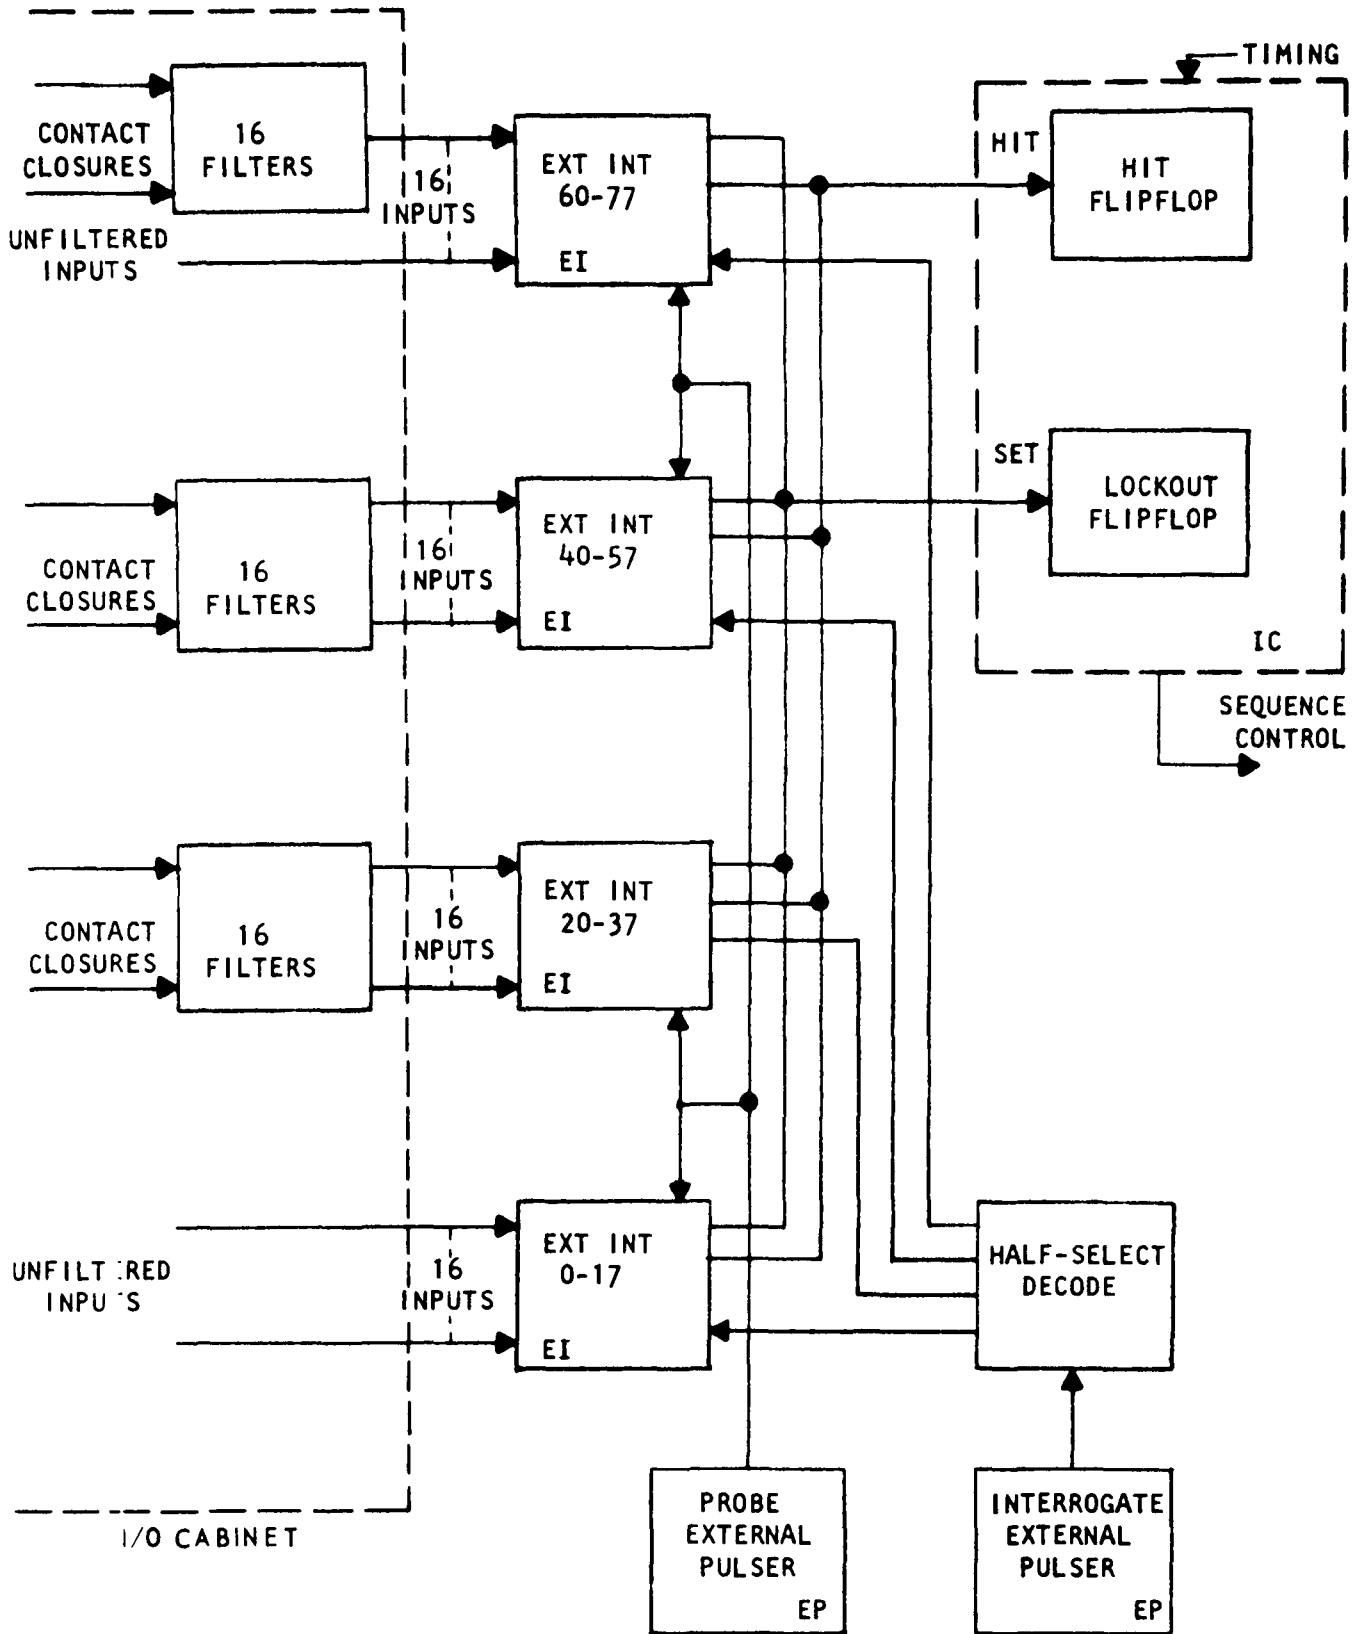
TIMING

CONTACT CLOSURES

16 FILTERS

16 INPUTS

UNFILTERED INPUTS

EXT INT 60-77

EI

HIT

HIT FLIPFLOP

SET

LOCKOUT FLIPFLOP

IC

SEQUENCE CONTROL

CONTACT CLOSURES

16 FILTERS

16 INPUTS

EXT INT 40-57

EI

CONTACT CLOSURES

16 FILTERS

16 INPUTS

EXT INT 20-37

EI

UNFILT:RED INPU'S

16 INPUTS

EXT INT 0-17

EI

HALF-SELECT DECODE

PROBE EXTERNAL PULSER

EP

INTERROGATE EXTERNAL PULSER

EP

I/O CABINET